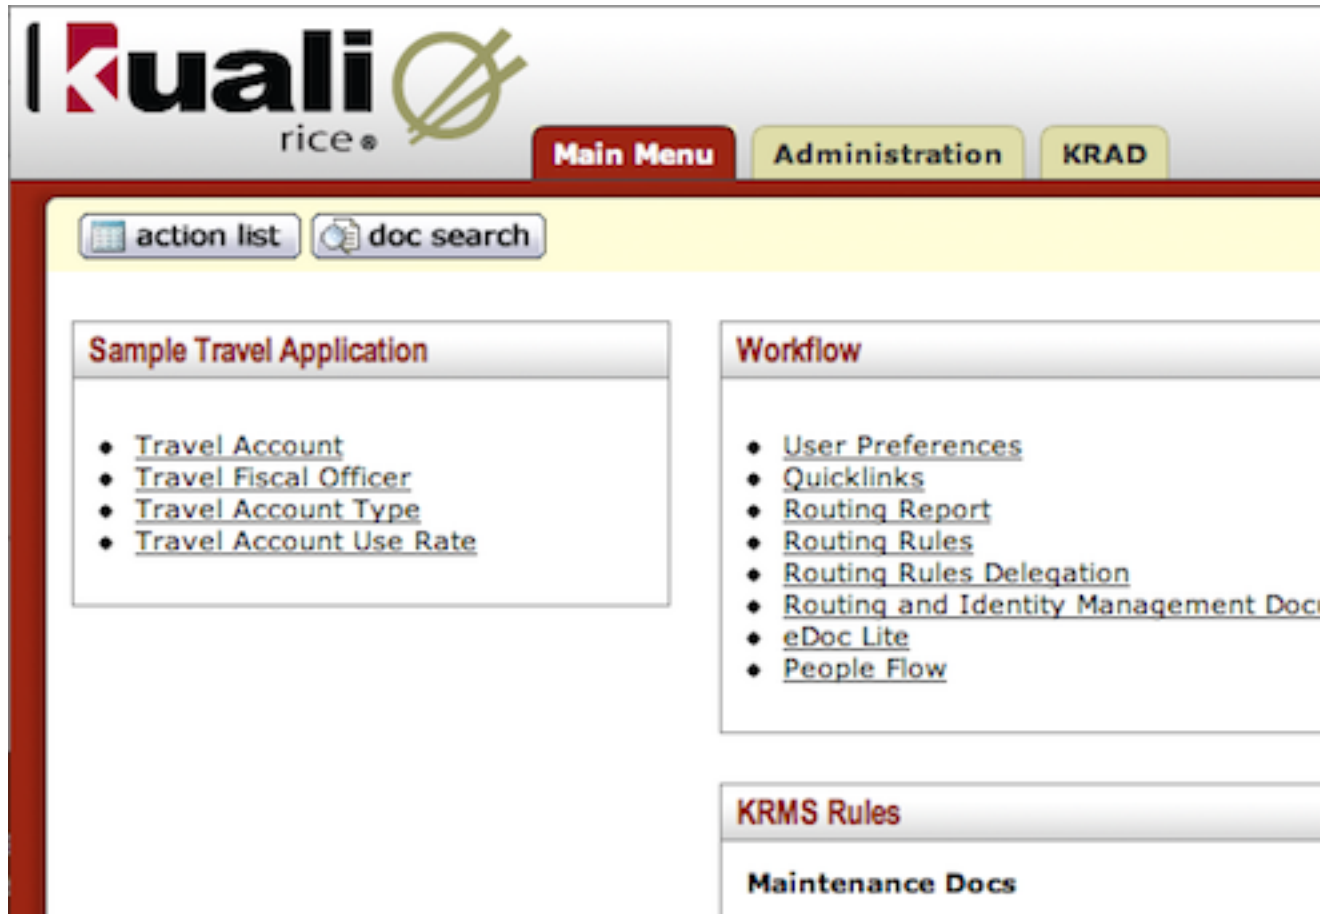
kuali rice®

Main Menu | Administration | KRAD

action list | doc search

Sample Travel Application

- Travel Account
- Travel Fiscal Officer
- Travel Account Type
- Travel Account Use Rate

Workflow

- User Preferences
- Quicklinks
- Routing Report
- Routing Rules
- Routing Rules Delegation
- Routing and Identity Management Doc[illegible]
- eDoc Lite
- People Flow

KRMS Rules

Maintenance Docs